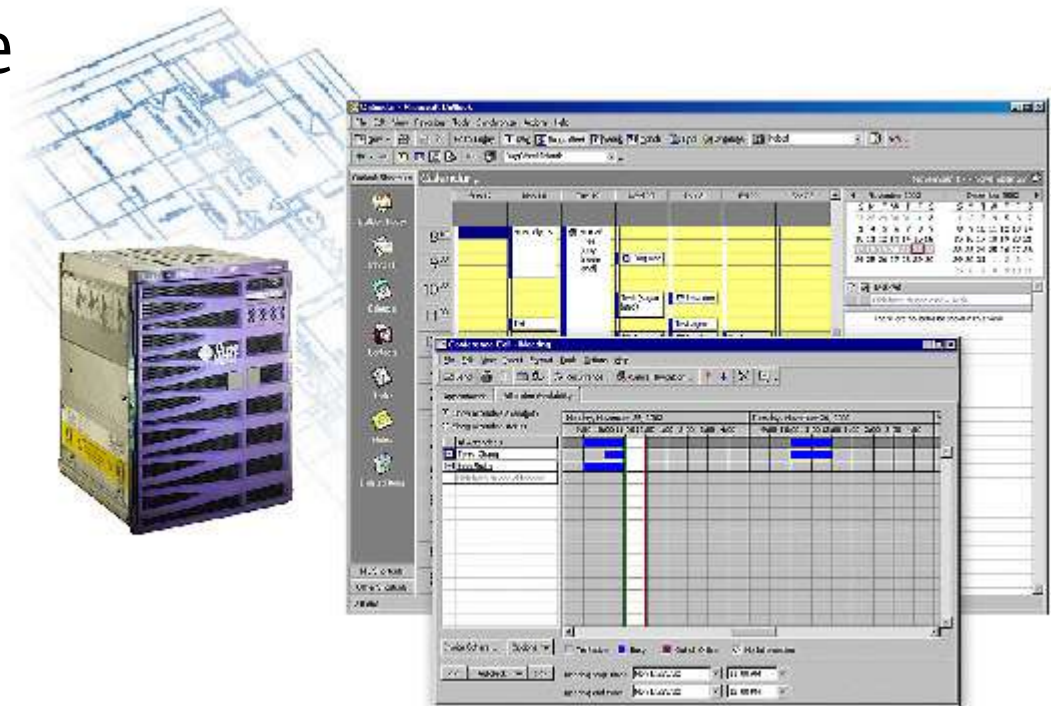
e

Calendar - Microsoft Outlook

File Edit View Favorites Tools Actions Help

Outlook Shortcuts

Calendar

Outlook Today

Inbox

Calendar

Contacts

Tasks

Notes

Deleted Items

My Shortcuts

Other Shortcuts

8$^{00}$

9$^{00}$

10$^{00}$

11$^{00}$

TaskPad

Conference Call - Meeting

File Edit View Insert Format Tools Actions Help

Appointment

Attendee Availability

Free

Busy

Out of Office

No Information

Meeting start time:

Meeting end time: